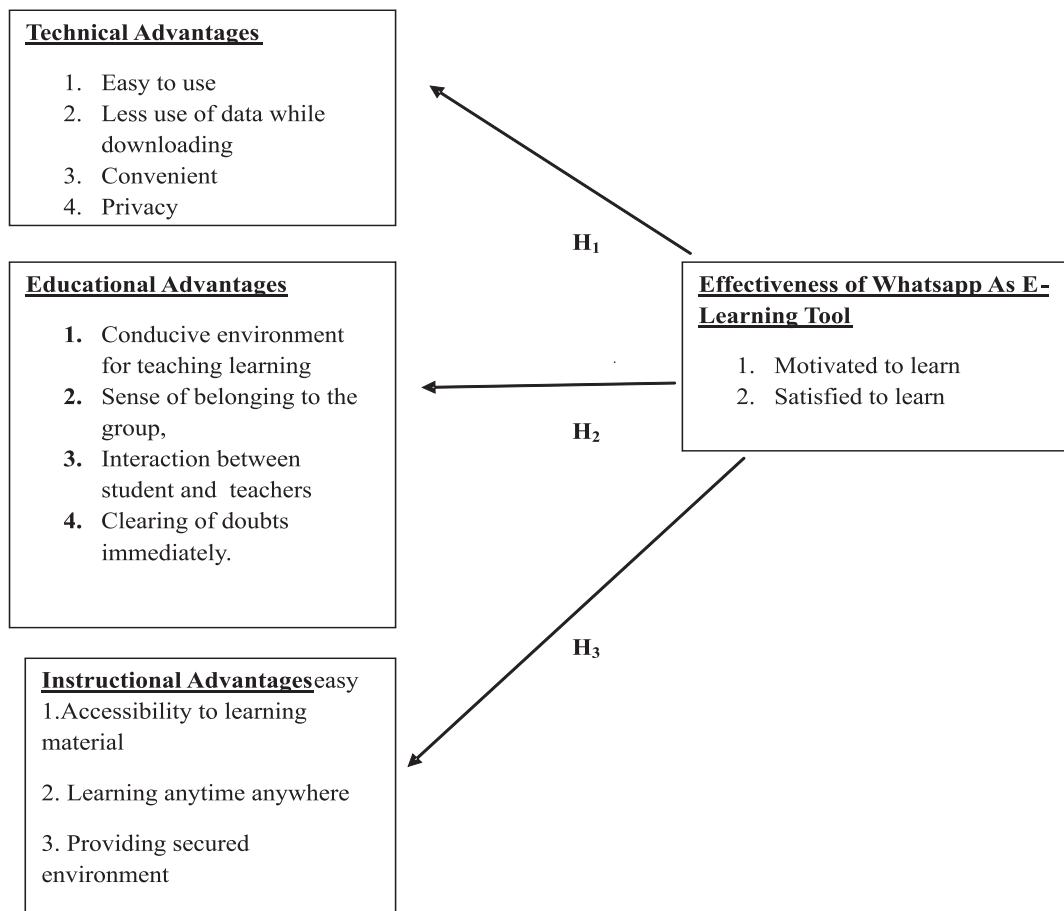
Technical Advantages

1. Easy to use
2. Less use of data while downloading
3. Convenient
4. Privacy

$H_1$

Educational Advantages

1. Conducive environment for teaching learning
2. Sense of belonging to the group,
3. Interaction between student and teachers
4. Clearing of doubts immediately.

Effectiveness of Whatsapp As E-Learning Tool

1. Motivated to learn
2. Satisfied to learn

$H_2$

$H_3$

Instructional Advantageseasy
1.Accessibility to learning material

2. Learning anytime anywhere

3. Providing secured environment